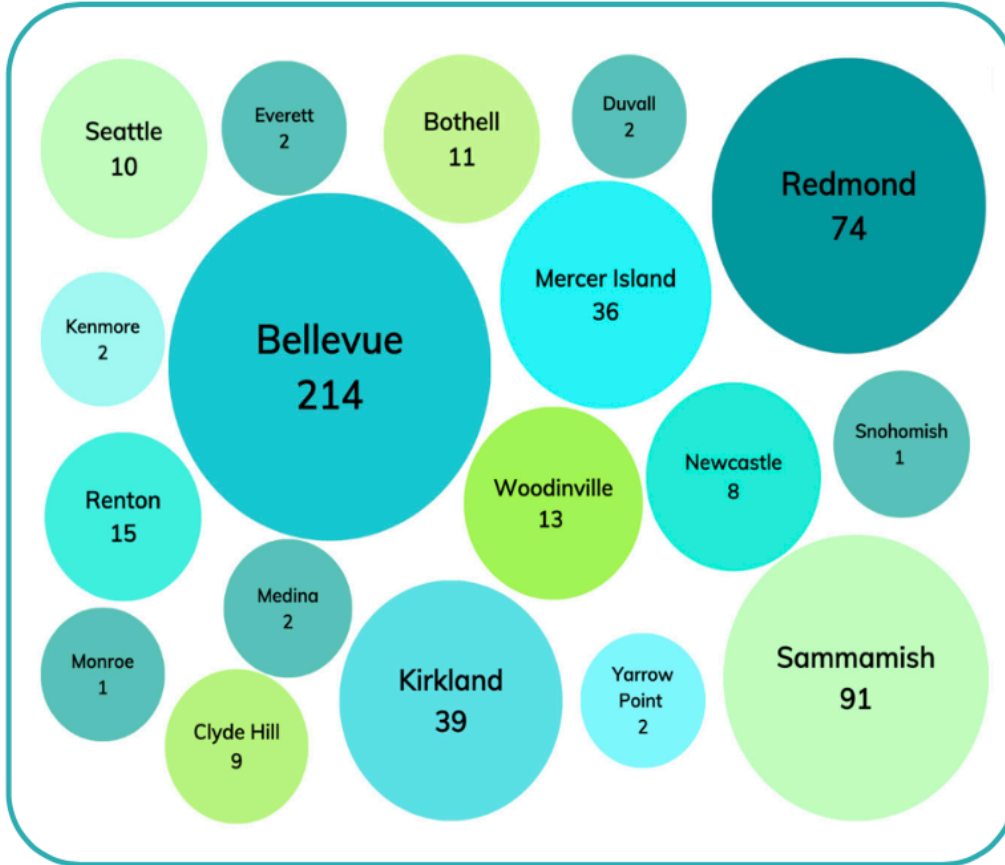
Seattle
10

Everett
2

Bothell
11

Duvall
2

Redmond
74

Kenmore
2

Bellevue
214

Mercer Island
36

Snohomish
1

Renton
15

Woodinville
13

Newcastle
8

Medina
2

Monroe
1

Kirkland
39

Yarrow Point
2

Sammamish
91

Clyde Hill
9